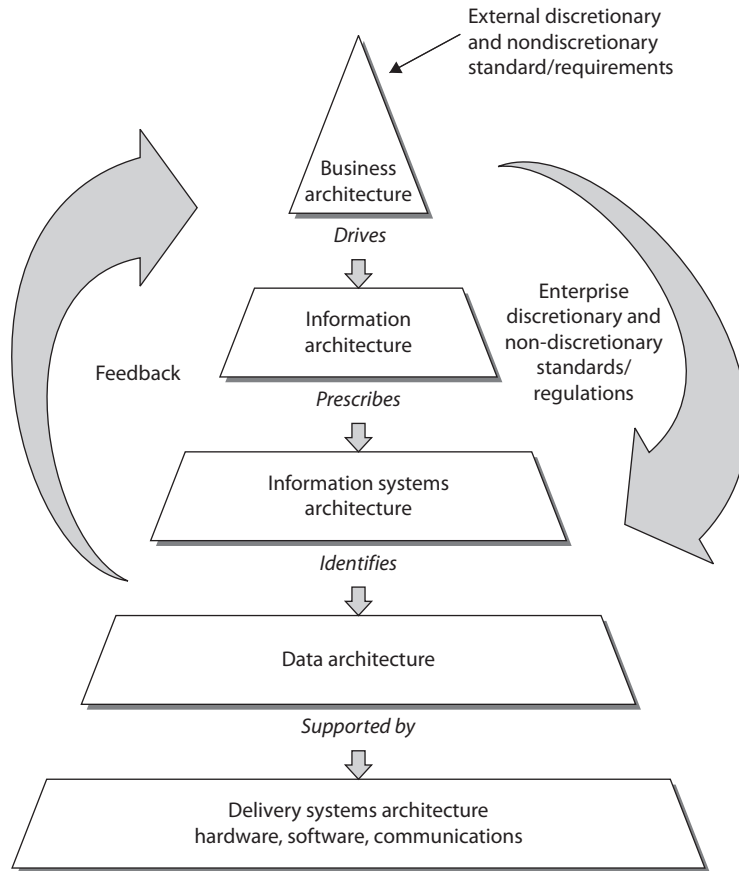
External discretionary and nondiscretionary standard/requirements

Business architecture

Drives

Information architecture

Feedback

Enterprise discretionary and non-discretionary standards/ regulations

Prescribes

Information systems architecture

Identifies

Data architecture

Supported by

Delivery systems architecture hardware, software, communications